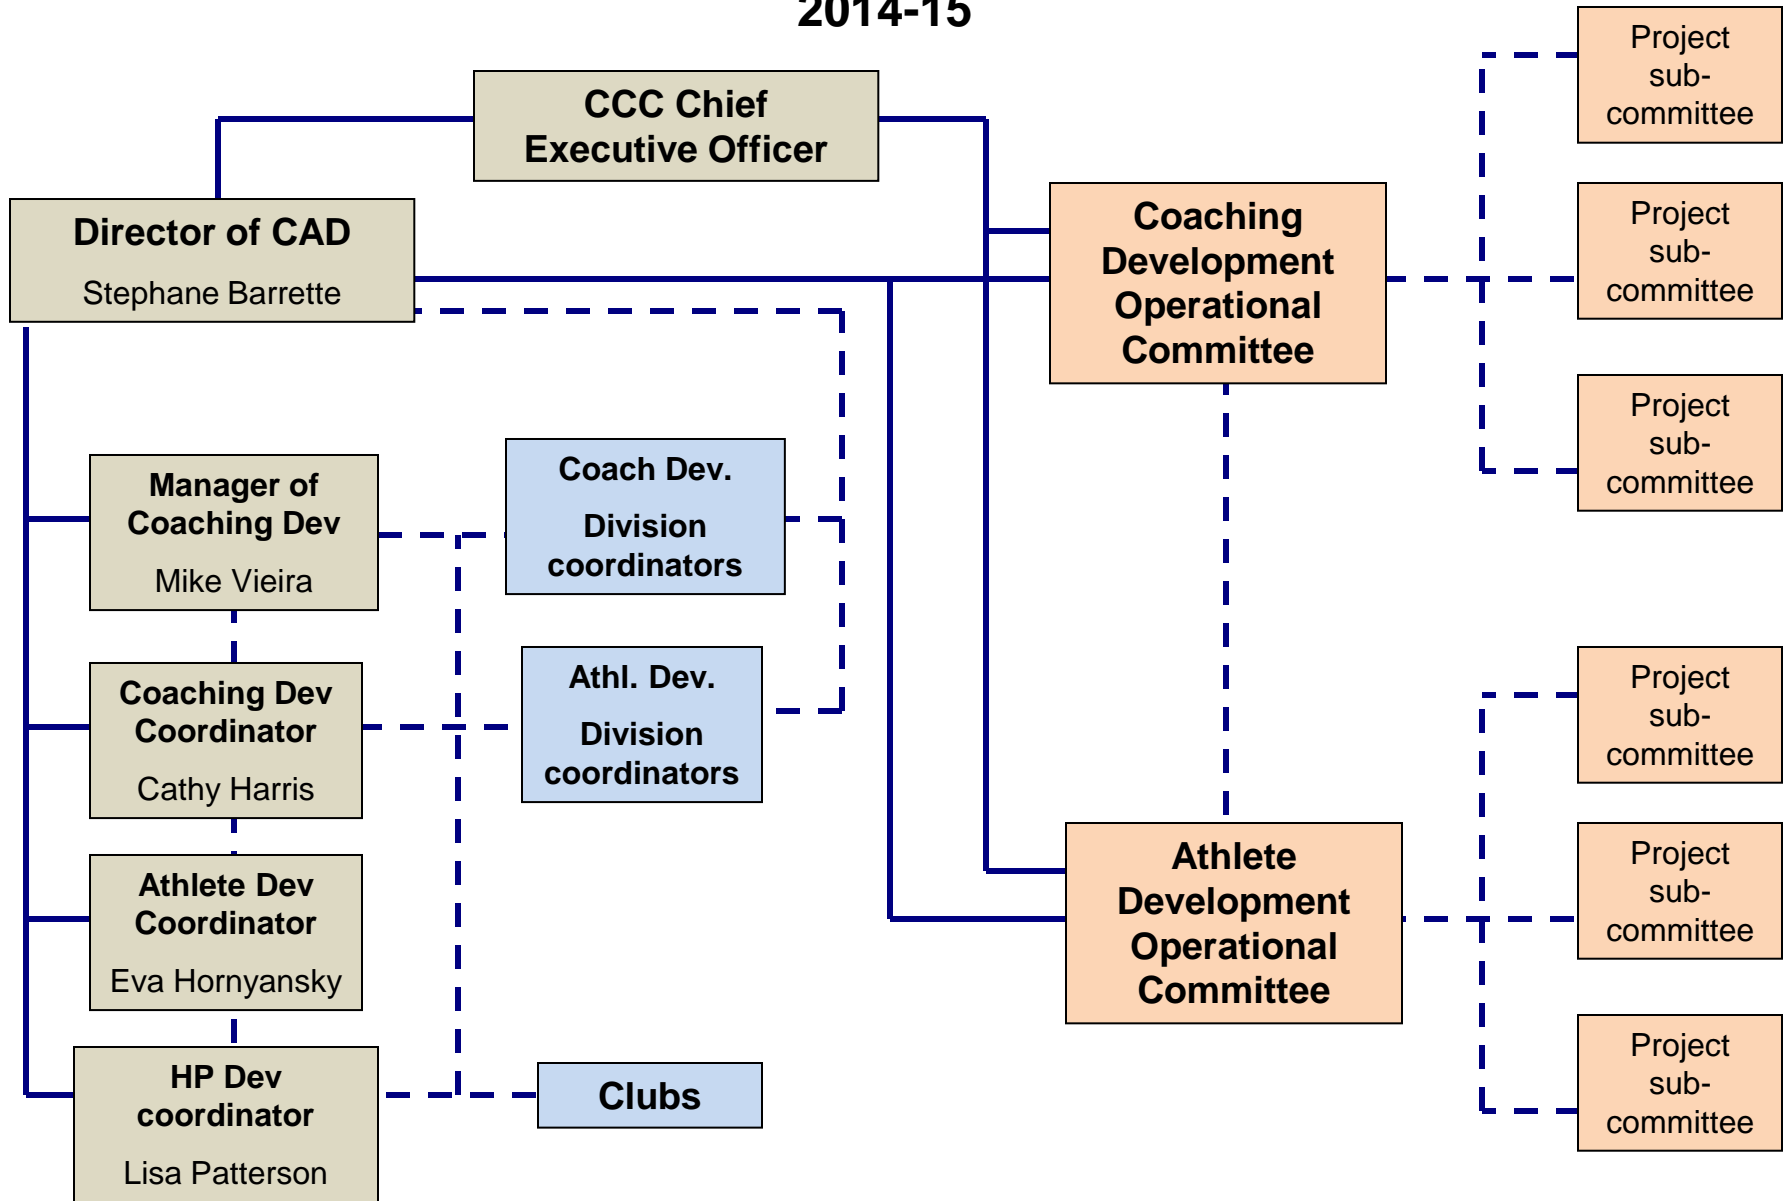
2014-15

CCC Chief Executive Officer

Director of CAD

Stephane Barrette

Coaching Development Operational Committee

Project sub-committee

Project sub-committee

Project sub-committee

Manager of Coaching Dev

Mike Vieira

Coach Dev.

Division coordinators

Coaching Dev Coordinator

Cathy Harris

Athl. Dev.

Division coordinators

Athlete Dev Coordinator

Eva Hornyansky

Athlete Development Operational Committee

Project sub-committee

Project sub-committee

Project sub-committee

HP Dev coordinator

Lisa Patterson

Clubs